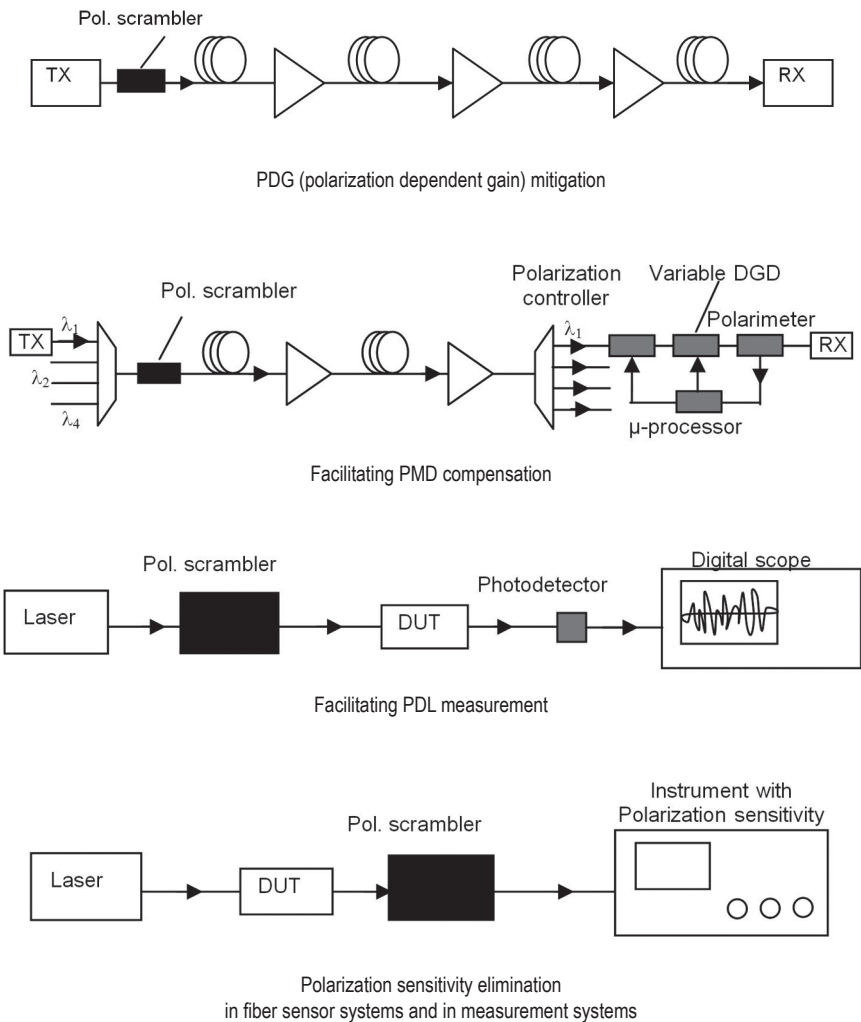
Pol. scrambler

TX

RX

PDG (polarization dependent gain) mitigation

Pol. scrambler

Polarization controller

Variable DGD

Polarimeter

TX

$\lambda_1$

$\lambda_2$

$\lambda_4$

$\lambda_1$

RX

μ-processor

Facilitating PMD compensation

Pol. scrambler

Laser

DUT

Photodetector

Digital scope

Facilitating PDL measurement

Pol. scrambler

Instrument with Polarization sensitivity

Laser

DUT

Polarization sensitivity elimination in fiber sensor systems and in measurement systems